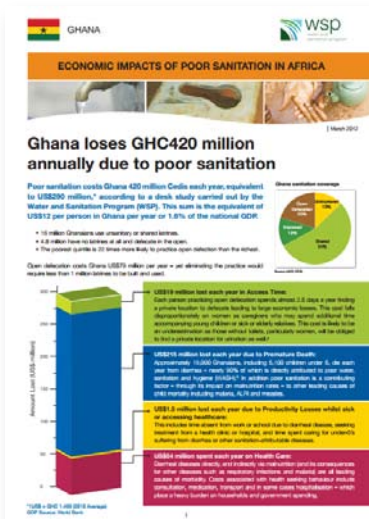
GHANA

wsp

ECONOMIC IMPACTS OF POOR SANITATION IN AFRICA

| March 2012

Ghana loses GHC420 million annually due to poor sanitation

Poor sanitation costs Ghana 420 million Cedis each year, equivalent to US$290 million,* according to a desk study carried out by the Water and Sanitation Program (WSP). This sum is the equivalent of US$12 per person in Ghana per year or 1.6% of the national GDP.

• 15 million Ghanaians use unsanitary or shared latrines.
• 4.8 million have no latrines at all and defecate in the open.
• The poorest quintile is 22 times more likely to practice open defecation than the richest.

Open defecation costs Ghana US$79 million per year – yet eliminating the practice would require less than 1 million latrines to be built and used.

Ghana sanitation coverage

Open defecation 19%

Unimproved 12%

Improved 13%

Shared 54%

Source: JMP 2010

Amount Lost (US$ million)

300

250

200

150

100

50

0

US$19 million lost each year in Access Time:
Each person practicing open defecation spends almost 2.5 days a year finding a private location to defecate leading to large economic losses. This cost falls disproportionately on women as caregivers who may spend additional time accompanying young children or sick or elderly relatives. This cost is likely to be an underestimation as those without toilets, particularly women, will be obliged to find a private location for urination as well.

US$215 million lost each year due to Premature Death:
Approximately 19,000 Ghanaians, including 5,100 children under 5, die each year from diarrhea – nearly 90% of which is directly attributed to poor water, sanitation and hygiene (WASH).* In addition poor sanitation is a contributing factor – through its impact on malnutrition rates – to other leading causes of child mortality including measles, ALRI and measles.

US$1.5 million lost each year due to Productivity Losses whilst sick or accessing healthcare:
This includes time absent from work or school due to diarrheal diseases, seeking treatment from a health clinic or hospital, and time spent caring for children/s suffering from diarrhea or other sanitation-attributable diseases.

US$54 million spent each year on Health Care:
Diarrheal diseases directly, and indirectly via malnutrition (and its consequences for other diseases such as respiratory infections and malaria) are all leading causes of mortality. Costs associated with health seeking behaviour include consultation, medication, transport and in some cases hospitalisation – which place a heavy burden on households and government spending.

*US$ = GHC 1.450 2010 Average
GDP Source: World Bank